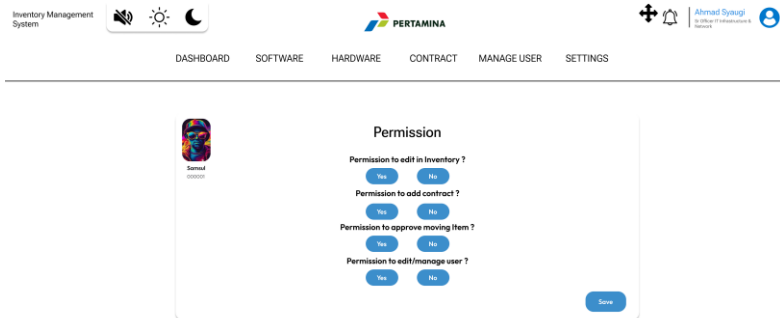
Inventory Management System

PERTAMINA

Ahmad Syaugi
Sr Officer IT Infrastructure & Network

DASHBOARD SOFTWARE HARDWARE CONTRACT MANAGE USER SETTINGS

Samsul
000001

Permission

Permission to edit in Inventory ?

Yes No

Permission to add contract ?

Yes No

Permission to approve moving Item ?

Yes No

Permission to edit/manage user ?

Yes No

Save